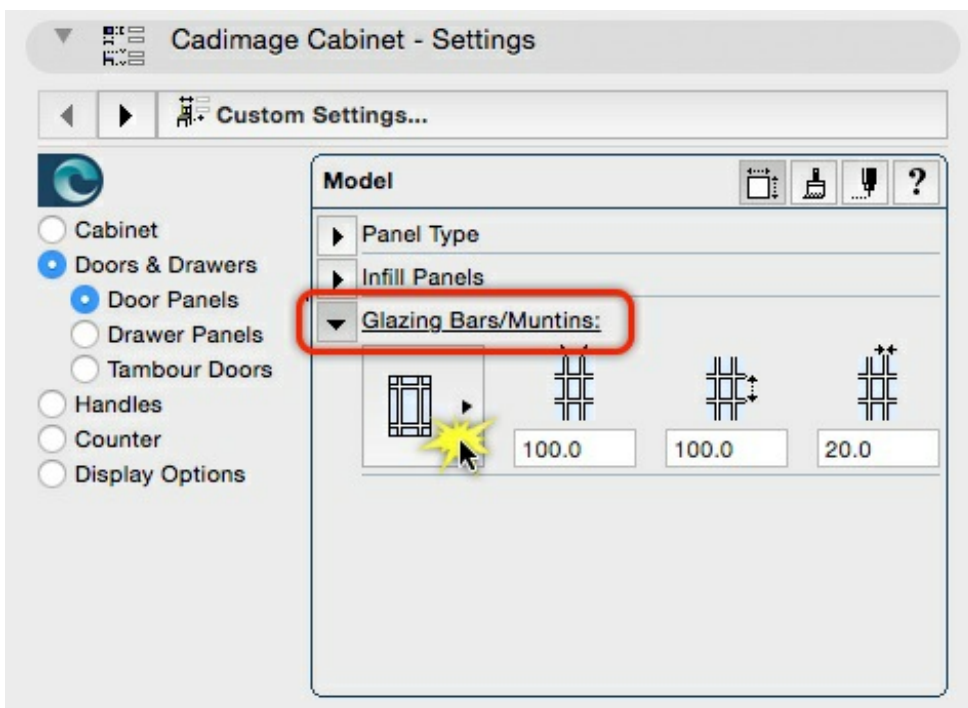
Cadimage Cabinet - Settings

Custom Settings...

Cabinet
Doors & Drawers
Door Panels
Drawer Panels
Tambour Doors
Handles
Counter
Display Options

Model

?

Panel Type
Infill Panels
Glazing Bars/Muntins:

100.0
100.0
20.0